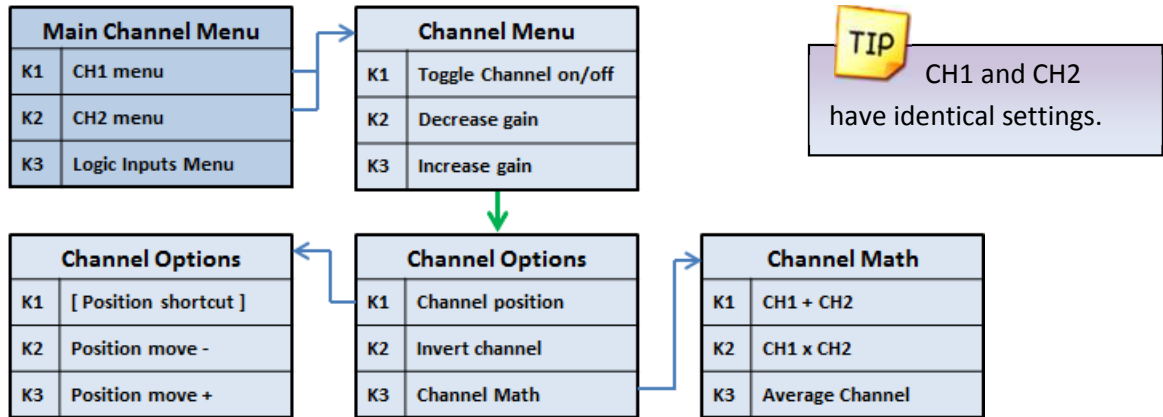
| Main Channel Menu | |
|---|---|
| K1 | CH1 menu |
| K2 | CH2 menu |
| K3 | Logic Inputs Menu |

| Channel Menu | |
|---|---|
| K1 | Toggle Channel on/off |
| K2 | Decrease gain |
| K3 | Increase gain |

TIP CH1 and CH2 have identical settings.

| Channel Options | |
|---|---|
| K1 | [ Position shortcut ] |
| K2 | Position move - |
| K3 | Position move + |

| Channel Options | |
|---|---|
| K1 | Channel position |
| K2 | Invert channel |
| K3 | Channel Math |

| Channel Math | |
|---|---|
| K1 | CH1 + CH2 |
| K2 | CH1 x CH2 |
| K3 | Average Channel |